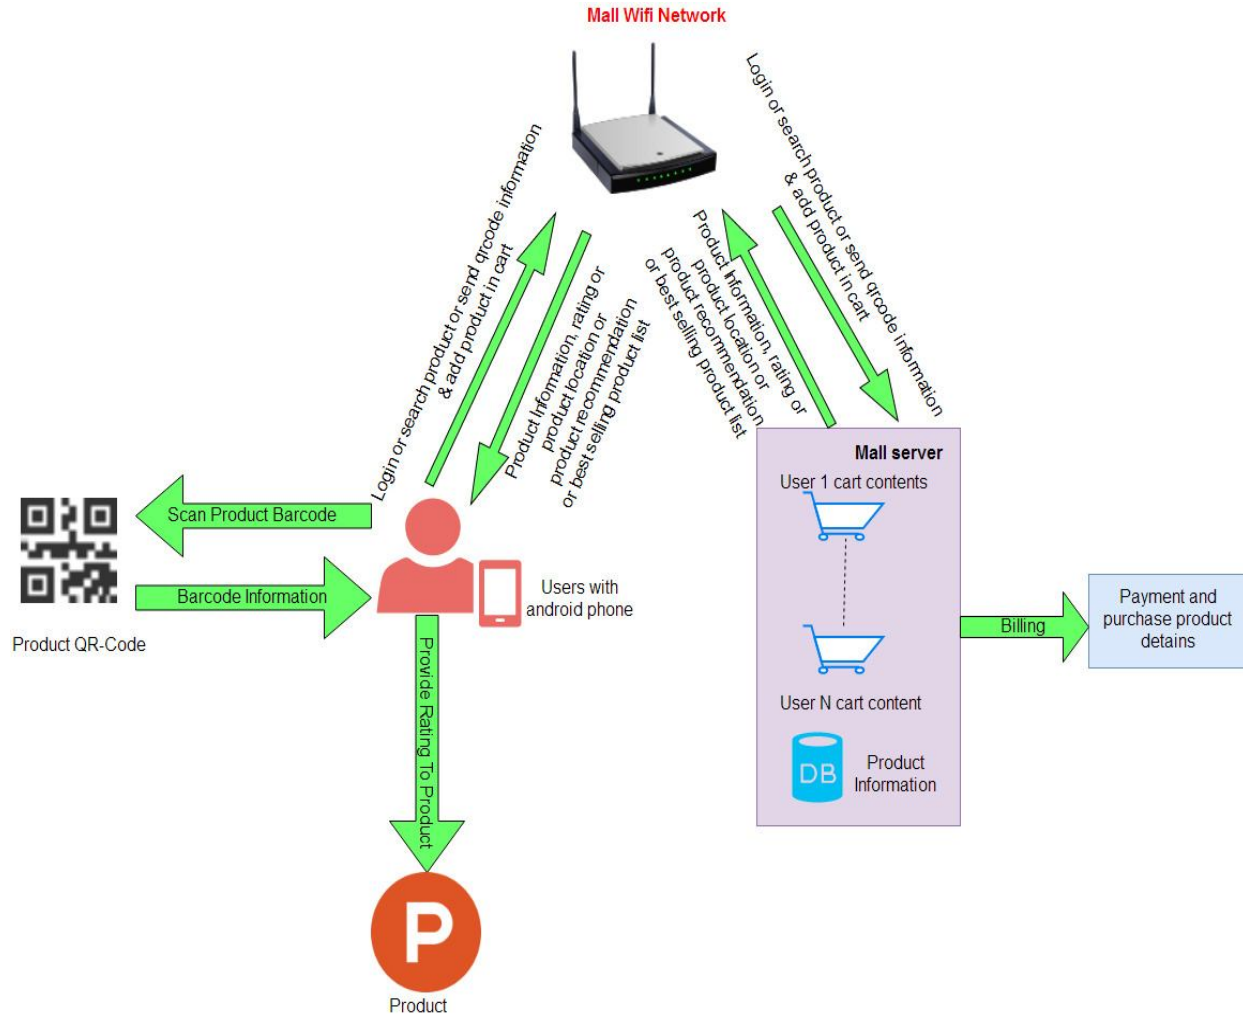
Mall Wifi Network

Login or search product or send qrcode information & add product in cart

Product Information, rating or product location or product recommendation or best selling product list

Product Information, rating or product location or product recommendation or best selling product list

Login or search product or send qrcode information & add product in cart

Scan Product Barcode

Barcode Information

Product QR-Code

Users with android phone

Provide Rating To Product

P

Product

Mall server

User 1 cart contents

User N cart content

DB

Product Information

Billing

Payment and purchase product detains